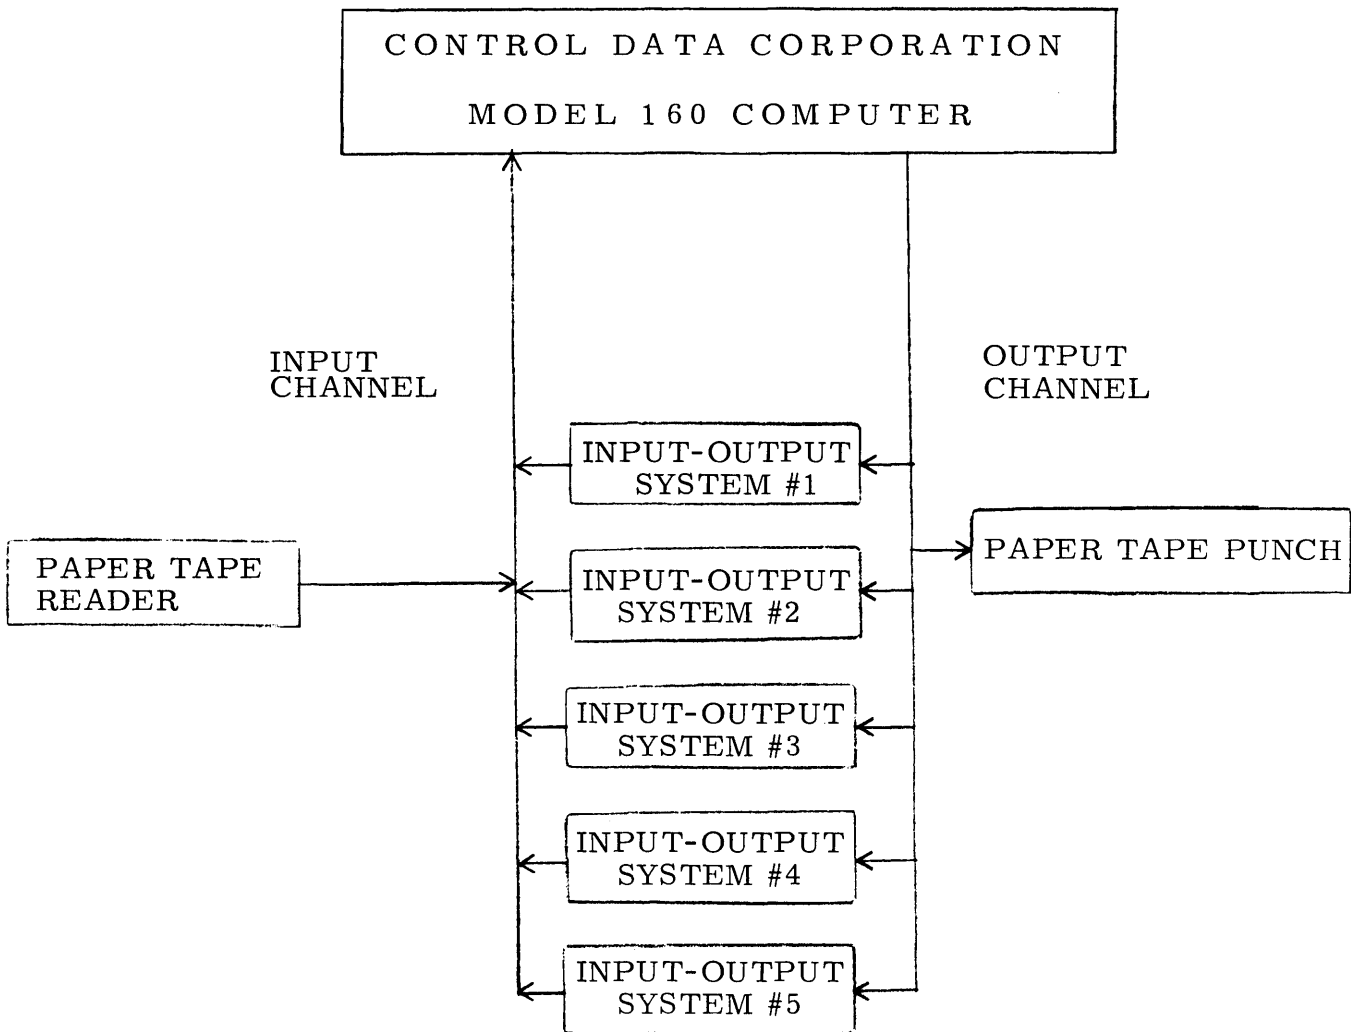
CONTROL DATA CORPORATION
MODEL 160 COMPUTER

INPUT CHANNEL

OUTPUT CHANNEL

INPUT-OUTPUT SYSTEM #1

PAPER TAPE READER

INPUT-OUTPUT SYSTEM #2

PAPER TAPE PUNCH

INPUT-OUTPUT SYSTEM #3

INPUT-OUTPUT SYSTEM #4

INPUT-OUTPUT SYSTEM #5